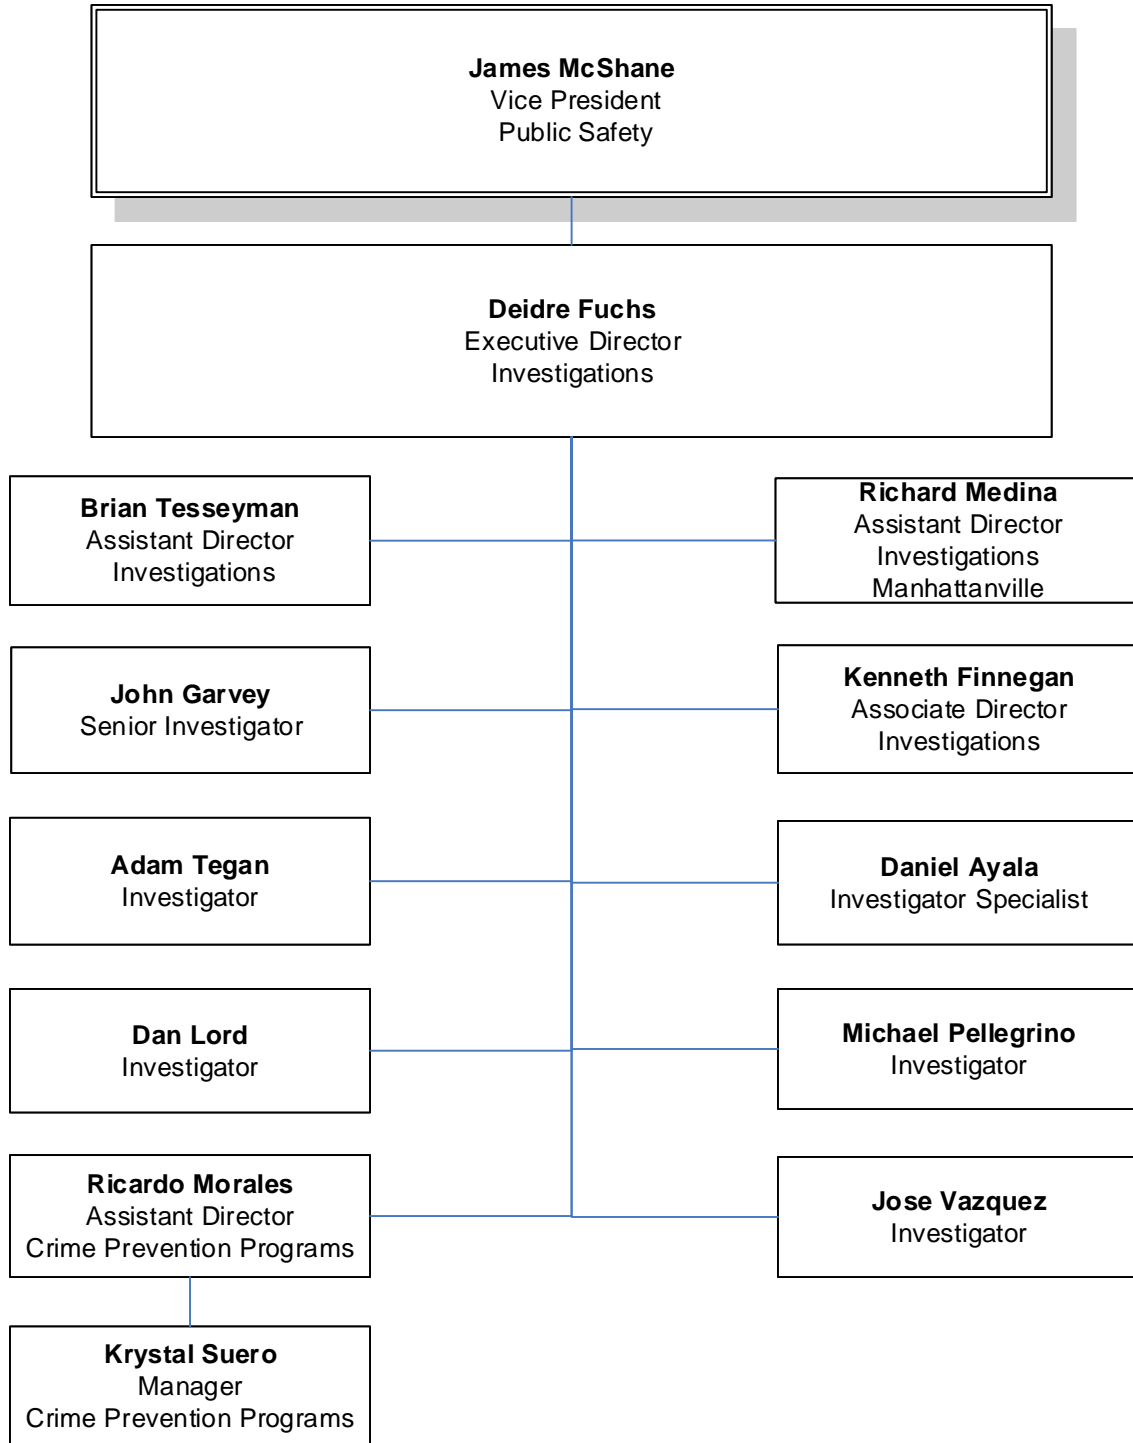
**James McShane**
Vice President
Public Safety

**Deidre Fuchs**
Executive Director
Investigations

**Brian Tesseyman**
Assistant Director
Investigations

**Richard Medina**
Assistant Director
Investigations
Manhattanville

**John Garvey**
Senior Investigator

**Kenneth Finnegan**
Associate Director
Investigations

**Adam Tegan**
Investigator

**Daniel Ayala**
Investigator Specialist

**Dan Lord**
Investigator

**Michael Pellegrino**
Investigator

**Ricardo Morales**
Assistant Director
Crime Prevention Programs

**Jose Vazquez**
Investigator

**Krystal Suero**
Manager
Crime Prevention Programs